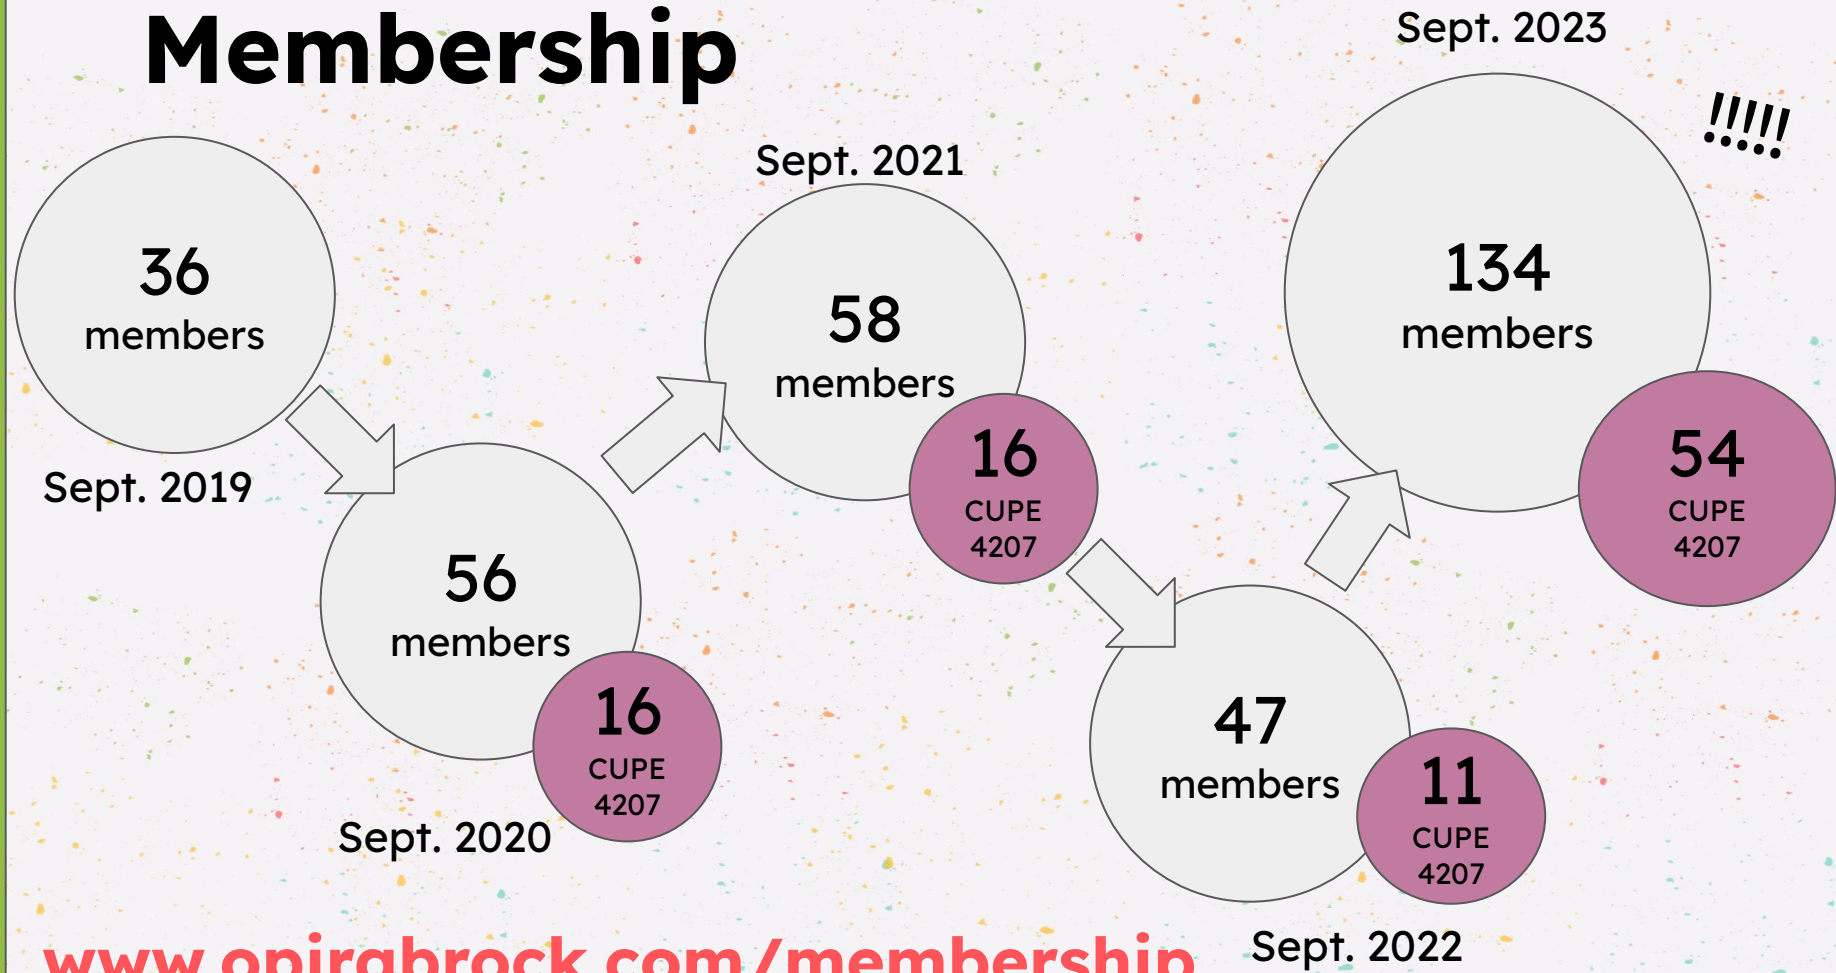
Membership

36 members

Sept. 2019

56 members

16 CUPE 4207

Sept. 2020

Sept. 2021

58 members

16 CUPE 4207

47 members

11 CUPE 4207

Sept. 2022

Sept. 2023

134 members

54 CUPE 4207

!!!!!

www.opirgbrock.com/membership